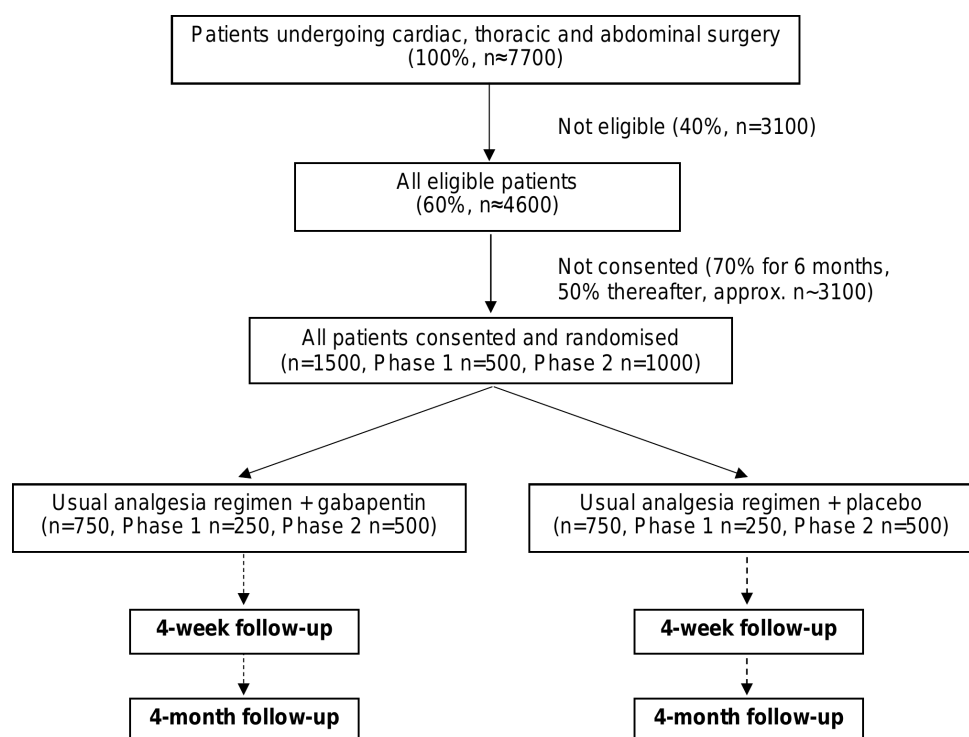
Patients undergoing cardiac, thoracic and abdominal surgery (100%, n≈7700)

Not eligible (40%, n=3100)

All eligible patients (60%, n≈4600)

Not consented (70% for 6 months, 50% thereafter, approx. n~3100)

All patients consented and randomised (n=1500, Phase 1 n=500, Phase 2 n=1000)

Usual analgesia regimen + gabapentin (n=750, Phase 1 n=250, Phase 2 n=500)

4-week follow-up

4-month follow-up

Usual analgesia regimen + placebo (n=750, Phase 1 n=250, Phase 2 n=500)

4-week follow-up

4-month follow-up